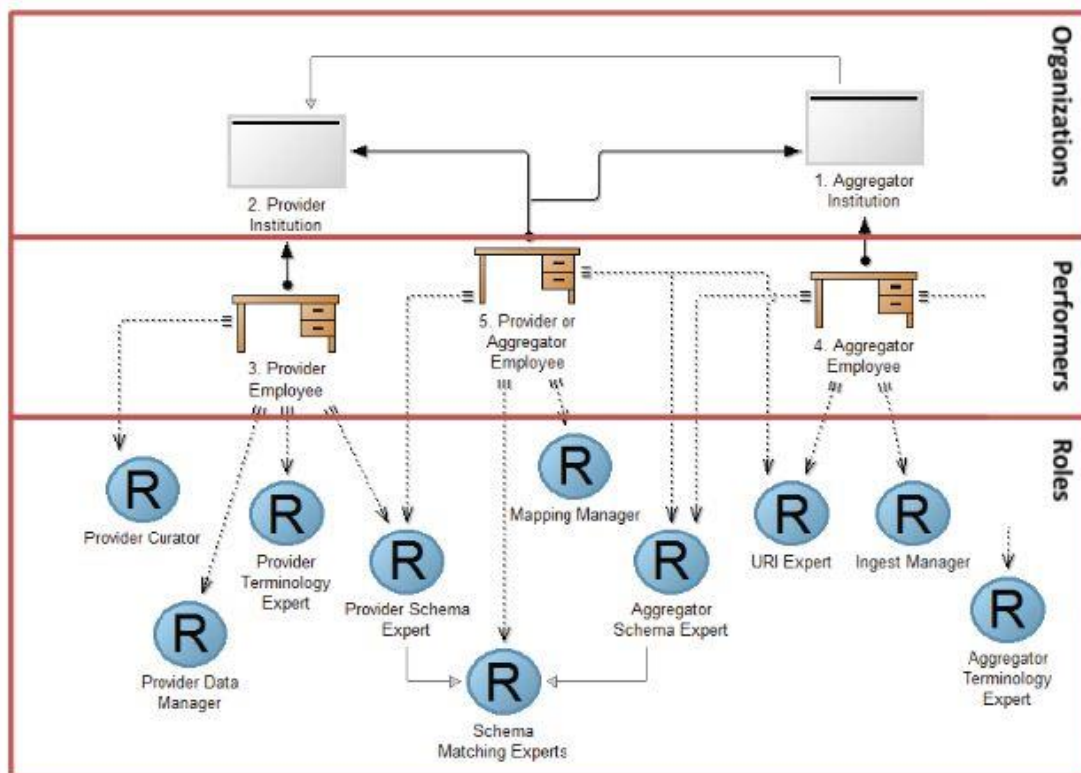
Organizations

2. Provider Institution

1. Aggregator Institution

Performers

3. Provider Employee

5. Provider or Aggregator Employee

4. Aggregator Employee

Roles

R
Provider Curator

R
Provider Terminology Expert

R
Provider Data Manager

R
Provider Schema Expert

R
Mapping Manager

R
Schema Matching Experts

R
Aggregator Schema Expert

R
URI Expert

R
Ingest Manager

R
Aggregator Terminology Expert